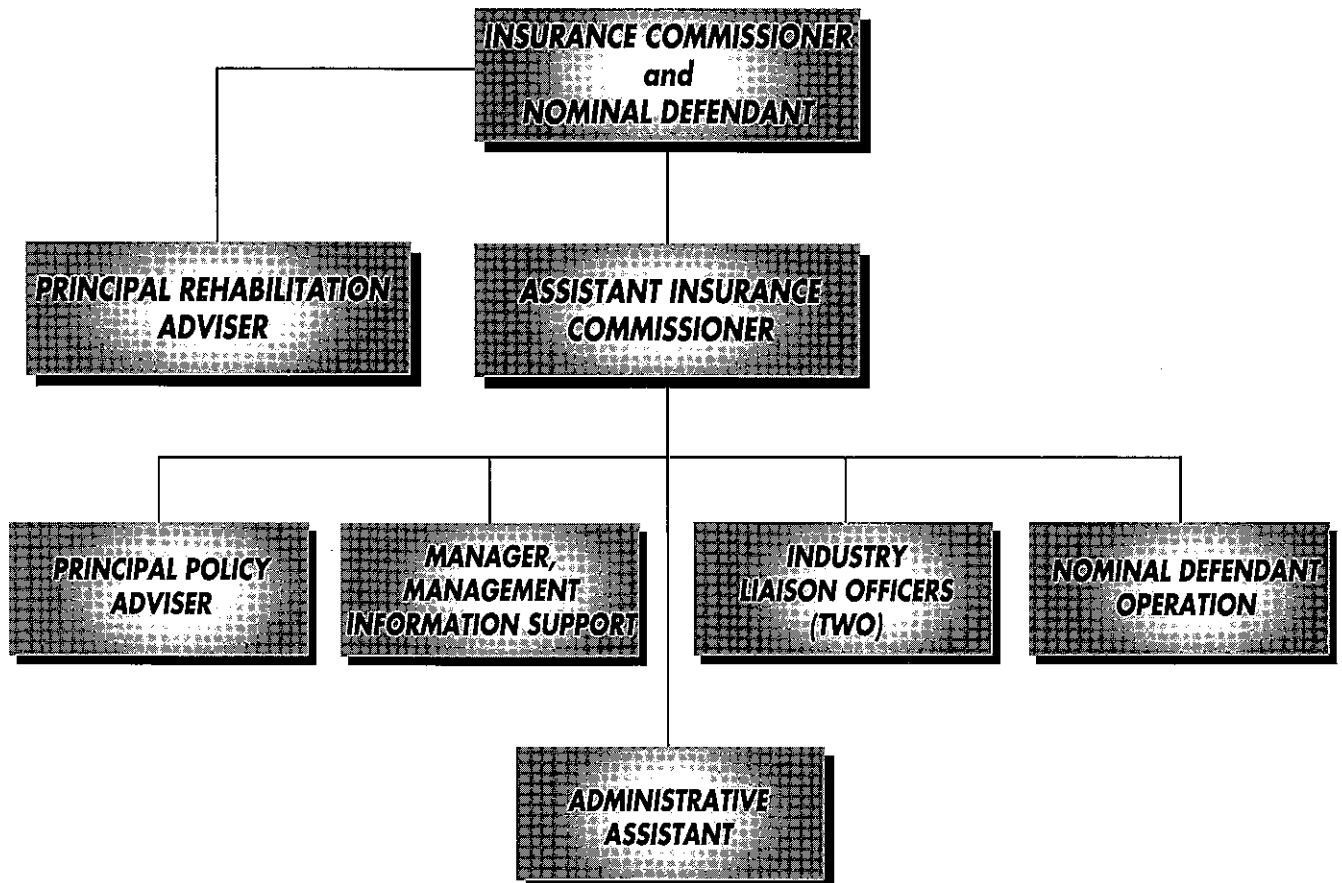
INSURANCE COMMISSIONER and NOMINAL DEFENDANT

PRINCIPAL REHABILITATION ADVISER

ASSISTANT INSURANCE COMMISSIONER

PRINCIPAL POLICY ADVISER

MANAGER, MANAGEMENT INFORMATION SUPPORT

INDUSTRY LIAISON OFFICERS (TWO)

NOMINAL DEFENDANT OPERATION

ADMINISTRATIVE ASSISTANT